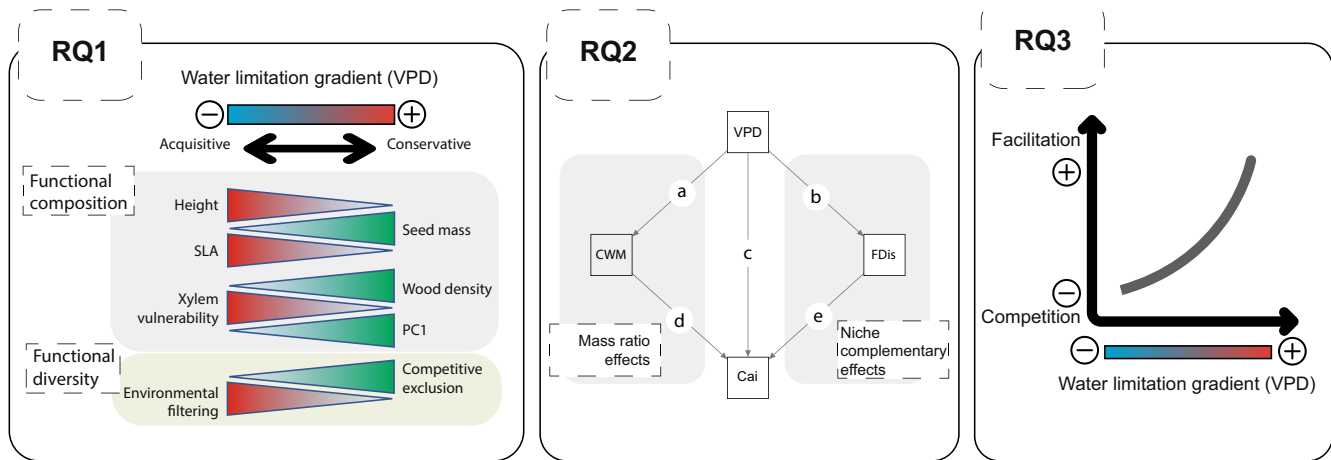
RQ1

Water limitation gradient (VPD)

⊖ ⊕

Acquisitive Conservative

Functional composition

Height

Seed mass

SLA

Xylem vulnerability

Wood density

PC1

Functional diversity

Environmental filtering

Competitive exclusion

RQ2

VPD

a

b

c

CWM

FDis

d

e

Mass ratio effects

Niche complementary effects

Cai

RQ3

Facilitation

⊕

⊖

Competition

⊖ ⊕

Water limitation gradient (VPD)